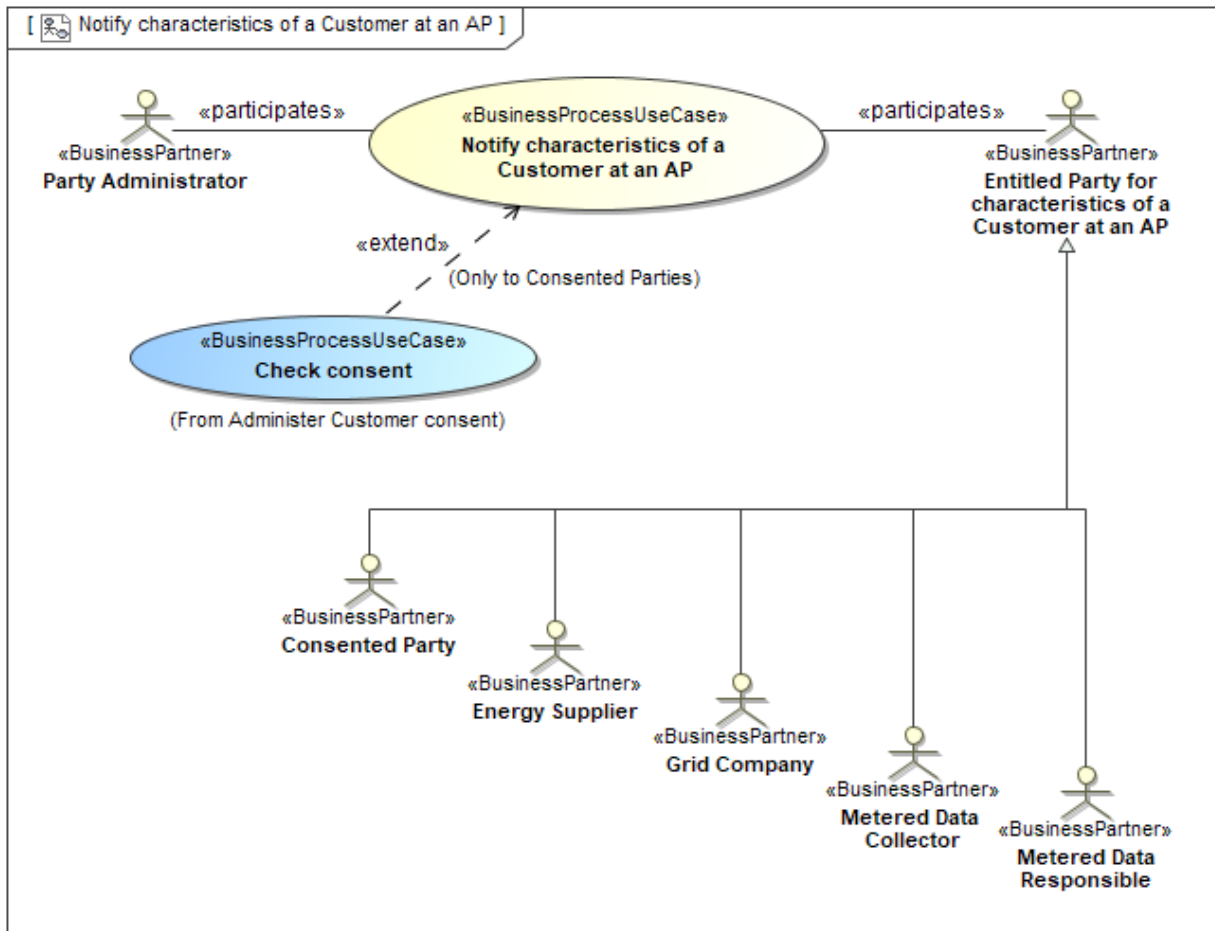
[ Notify characteristics of a Customer at an AP ]

«participates»

«BusinessPartner»
Party Administrator

«BusinessProcessUseCase»
Notify characteristics of a Customer at an AP

«participates»

«BusinessPartner»
Entitled Party for characteristics of a Customer at an AP

«extend»

(Only to Consented Parties)

«BusinessProcessUseCase»
Check consent

(From Administer Customer consent)

«BusinessPartner»
Consented Party

«BusinessPartner»
Energy Supplier

«BusinessPartner»
Grid Company

«BusinessPartner»
Metered Data Collector

«BusinessPartner»
Metered Data Responsible